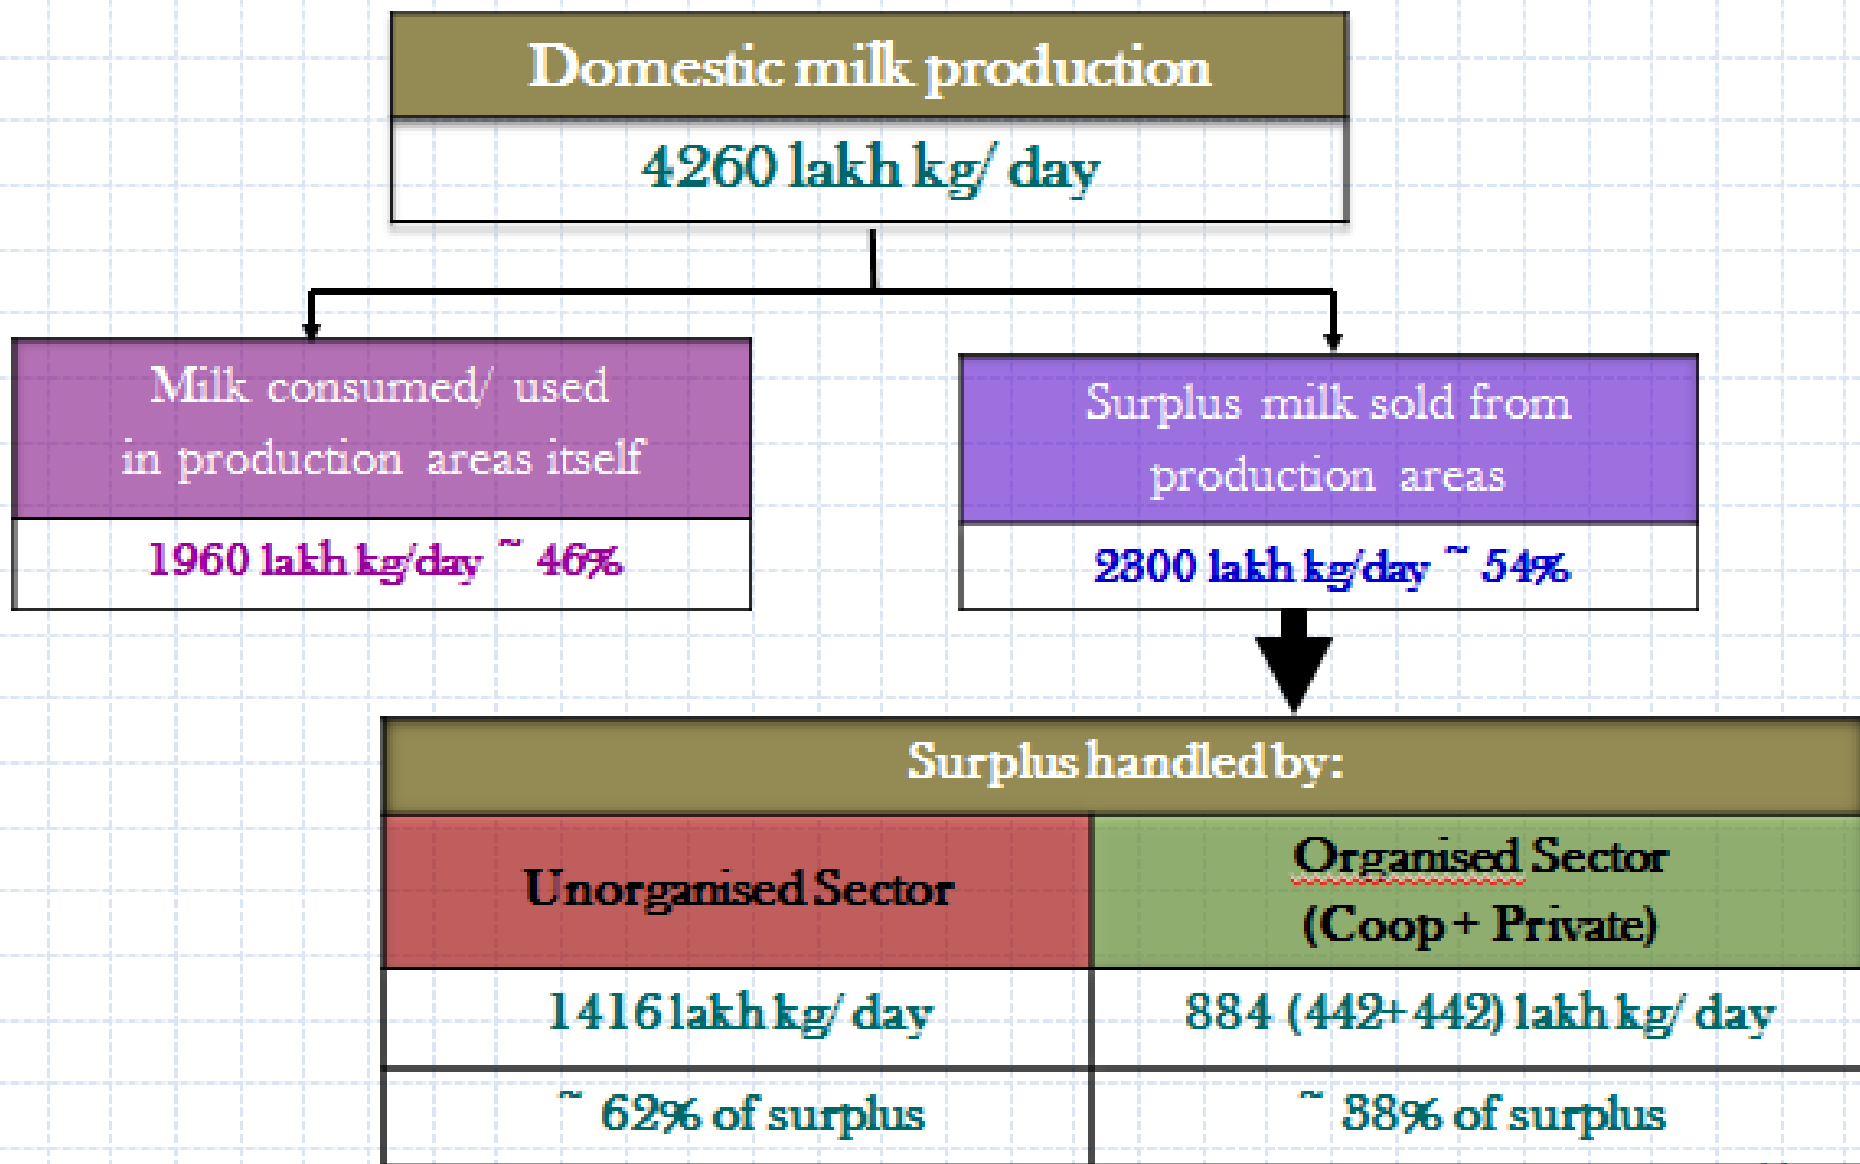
Domestic milk production

4260 lakh kg/ day

Milk consumed/ used in production areas itself

1960 lakh kg/day ~ 46%

Surplus milk sold from production areas

2300 lakh kg/day ~ 54%

| Surplus handled by: | |
|---|---|
| Unorganised Sector | Organised Sector (Coop + Private) |
| 1416 lakh kg/ day | 884 (442+442) lakh kg/ day |
| ~ 62% of surplus | ~ 38% of surplus |